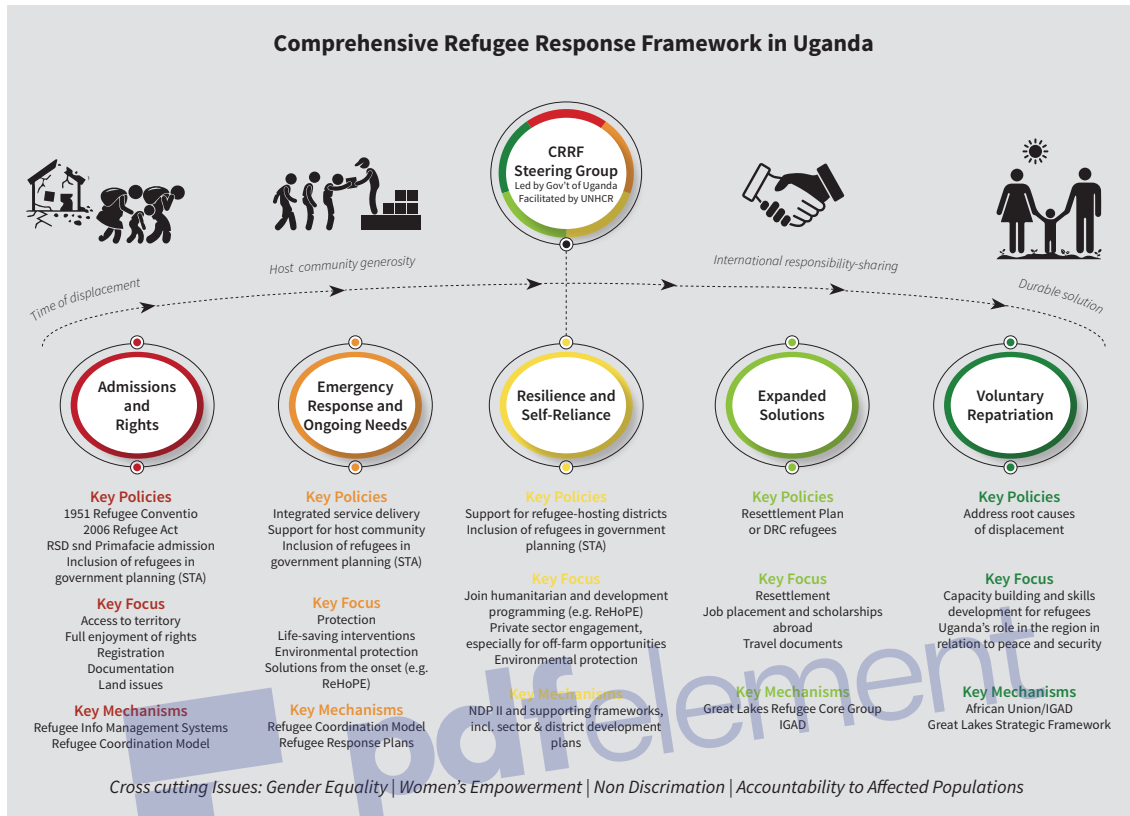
Comprehensive Refugee Response Framework in Uganda

CRRF Steering Group
Led by Gov't of Uganda
Facilitated by UNHCR

Time of displacement

Host community generosity

International responsibility-sharing

Durable solution

Admissions and Rights

Emergency Response and Ongoing Needs

Resilience and Self-Reliance

Expanded Solutions

Voluntary Repatriation

Key Policies
1951 Refugee Conventio
2006 Refugee Act
RSD snd Primafacie admission
Inclusion of refugees in government planning (STA)

Key Focus
Access to territory
Full enjoyment of rights
Registration
Documentation
Land issues

Key Mechanisms
Refugee Info Management Systems
Refugee Coordination Model

Key Policies
Integrated service delivery
Support for host community
Inclusion of refugees in government planning (STA)

Key Focus
Protection
Life-saving interventions
Environmental protection
Solutions from the onset (e.g. ReHoPE)

Key Mechanisms
Refugee Coordination Model
Refugee Response Plans

Key Policies
Support for refugee-hosting districts
Inclusion of refugees in government planning (STA)

Key Focus
Join humanitarian and development programming (e.g. ReHoPE)
Private sector engagement, especially for off-farm opportunities
Environmental protection

Key Mechanisms
NDP II and supporting frameworks, incl. sector & district development plans

Key Policies
Resettlement Plan
or DRC refugees

Key Focus
Resettlement
Job placement and scholarships abroad
Travel documents

Key Mechanisms
Great Lakes Refugee Core Group
IGAD

Key Policies
Address root causes of displacement

Key Focus
Capacity building and skills development for refugees
Uganda's role in the region in relation to peace and security

Key Mechanisms
African Union/IGAD
Great Lakes Strategic Framework

pdfelement

Cross cutting Issues: Gender Equality | Women's Empowerment | Non Discrimation | Accountability to Affected Populations